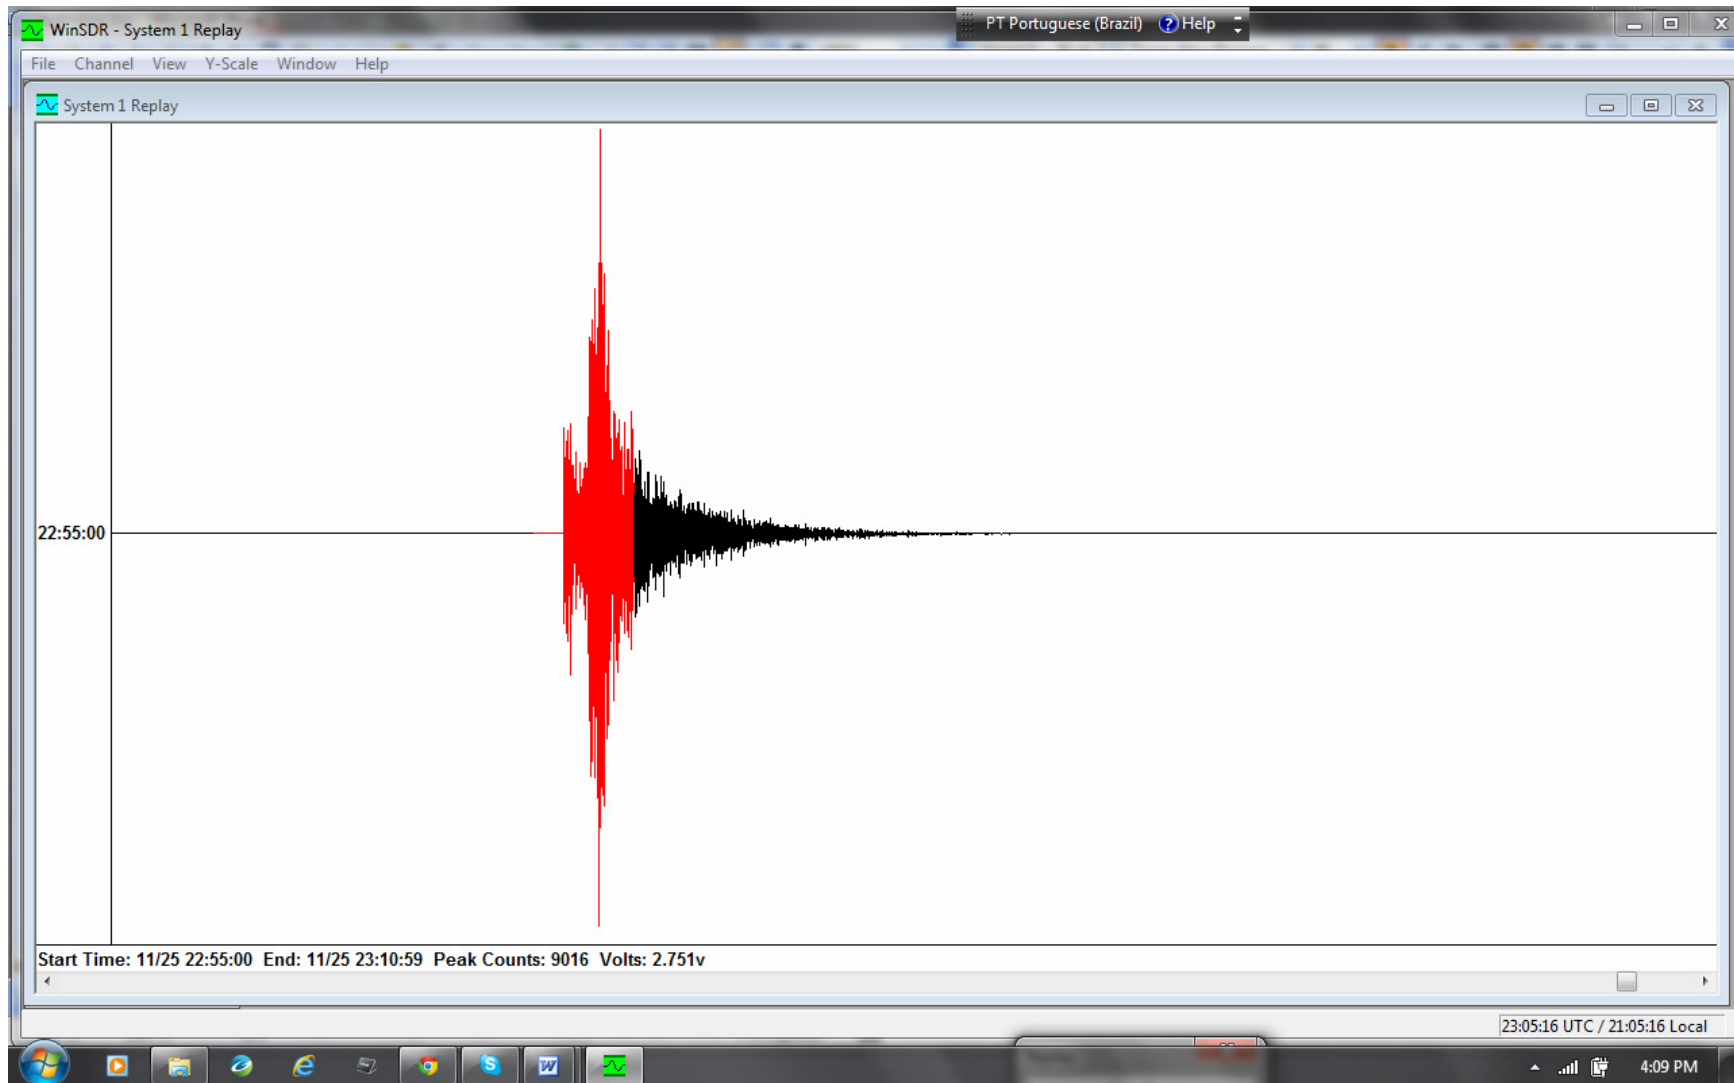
WinSDR - System 1 Replay

PT Portuguese (Brazil) Help

File Channel View Y-Scale Window Help

System 1 Replay

22:55:00

Start Time: 11/25 22:55:00 End: 11/25 23:10:59 Peak Counts: 9016 Volts: 2.751v

23:05:16 UTC / 21:05:16 Local

4:09 PM